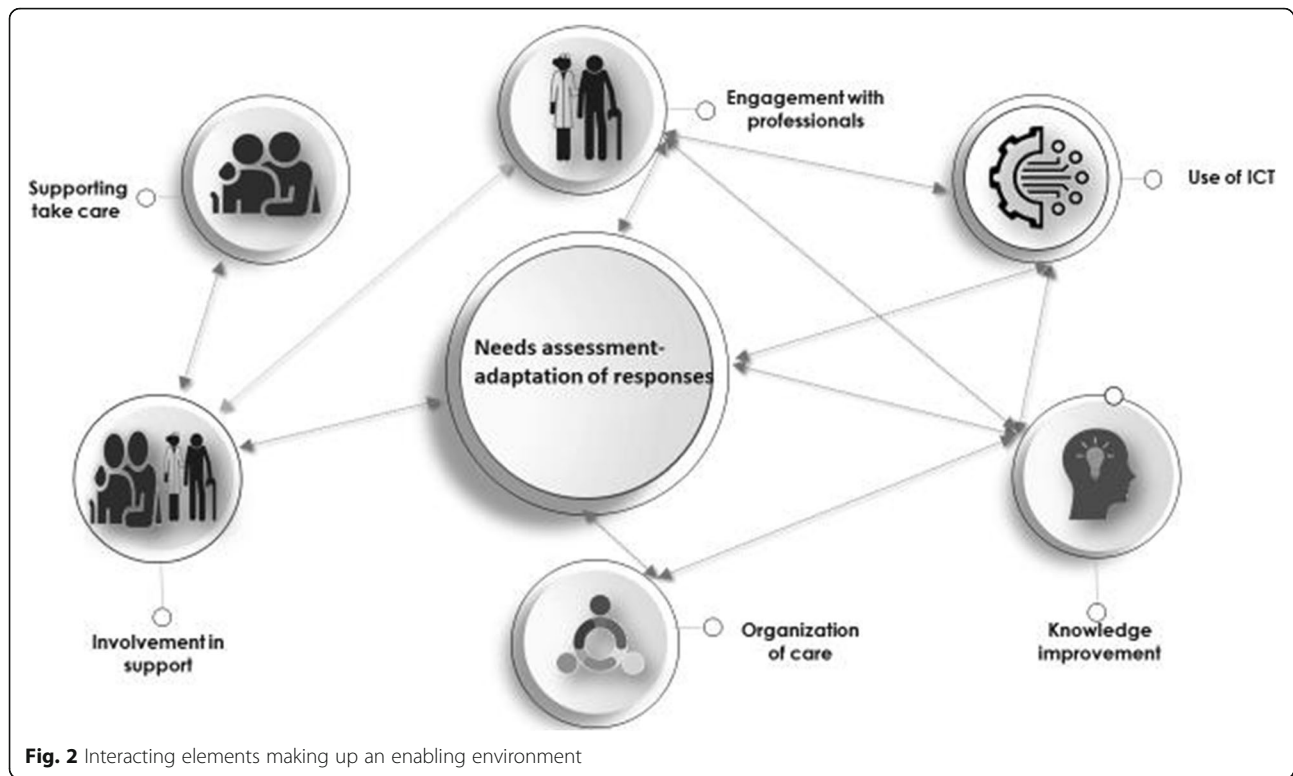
Engagement with professionals

Supporting take care

Use of ICT

Needs assessment-adaptation of responses

Involvement in support

Organization of care

Knowledge improvement

**Fig. 2** Interacting elements making up an enabling environment